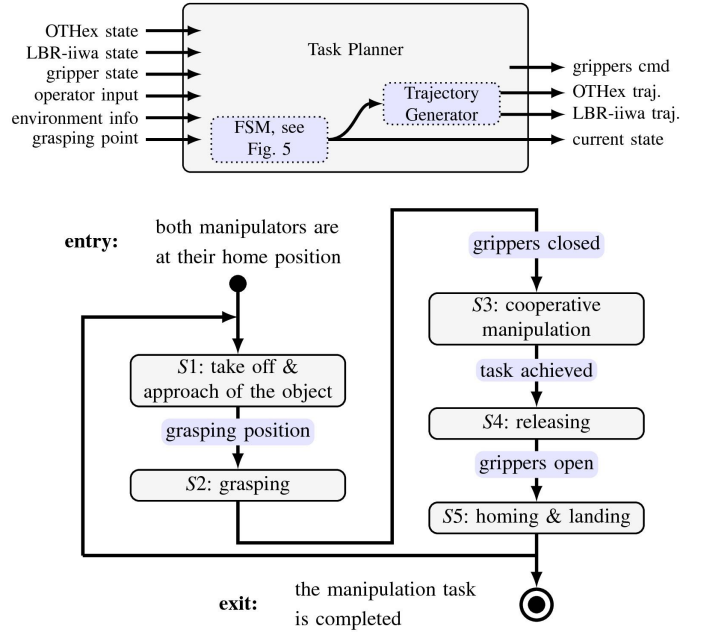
OTHex state
LBR-iiwa state
gripper state
operator input
environment info
grasping point

Task Planner

FSM, see Fig. 5

Trajectory Generator

grippers cmd
OTHex traj.
LBR-iiwa traj.
current state

entry: both manipulators are at their home position

$S1$: take off & approach of the object

grasping position

$S2$: grasping

grippers closed

$S3$: cooperative manipulation

task achieved

$S4$: releasing

grippers open

$S5$: homing & landing

exit: the manipulation task is completed